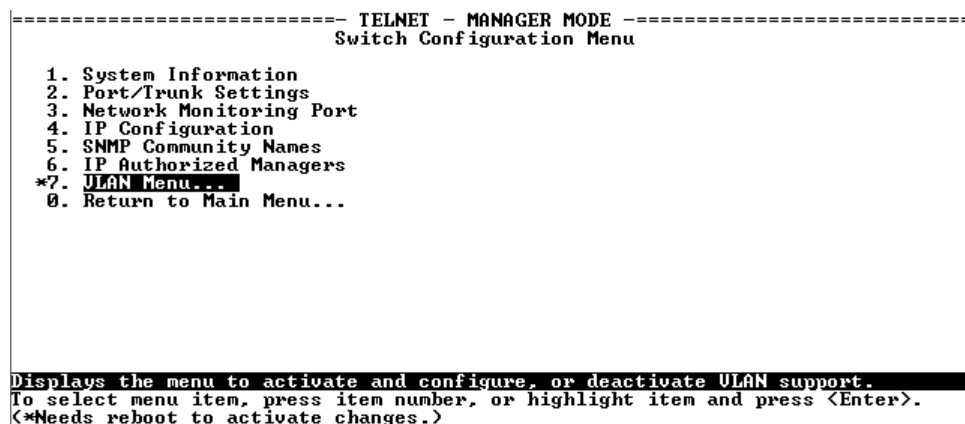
========================- TELNET - MANAGER MODE -========================
Switch Configuration Menu

1. System Information
2. Port/Trunk Settings
3. Network Monitoring Port
4. IP Configuration
5. SNMP Community Names
6. IP Authorized Managers
*7. VLAN Menu...
0. Return to Main Menu...

Displays the menu to activate and configure, or deactivate VLAN support.
To select menu item, press item number, or highlight item and press <Enter>.
(*Needs reboot to activate changes.)